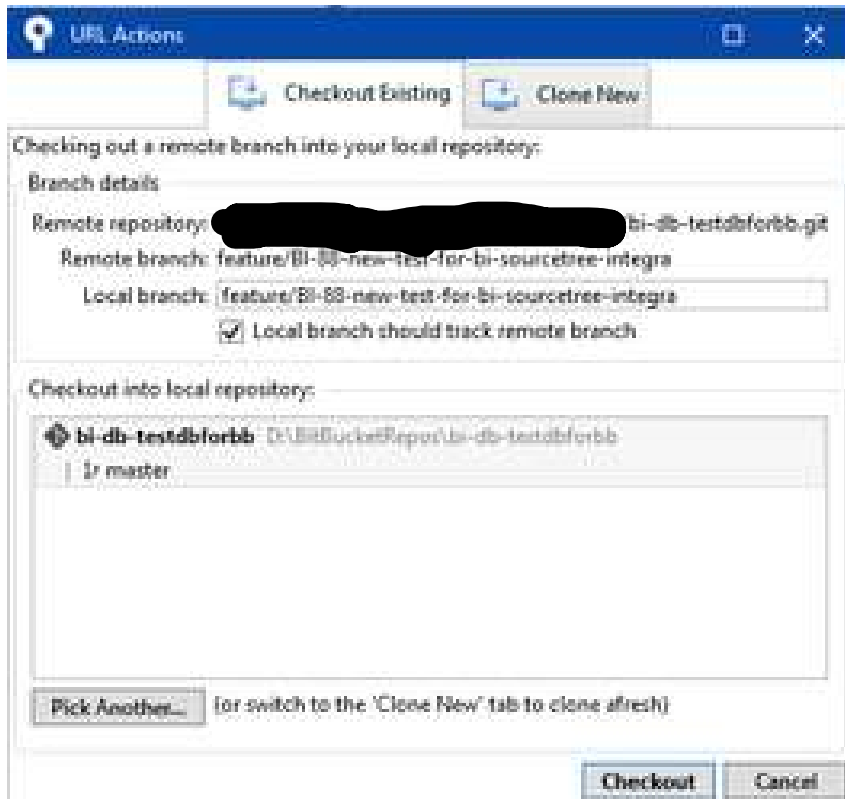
URL Actions

Checkout Existing

Clone New

Checking out a remote branch into your local repository:

Branch details

Remote repository: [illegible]bi-db-testdbforbb.git

Remote branch: feature/BI-88-new-test-for-bi-sourcetree-integra

Local branch: feature/BI-88-new-test-for-bi-sourcetree-integra

Local branch should track remote branch

Checkout into local repository:

bi-db-testdbforbb D:\BitBucketRepos\bi-db-testdbforbb

1↑ master

Pick Another...

(or switch to the 'Clone New' tab to clone afresh)

Checkout

Cancel